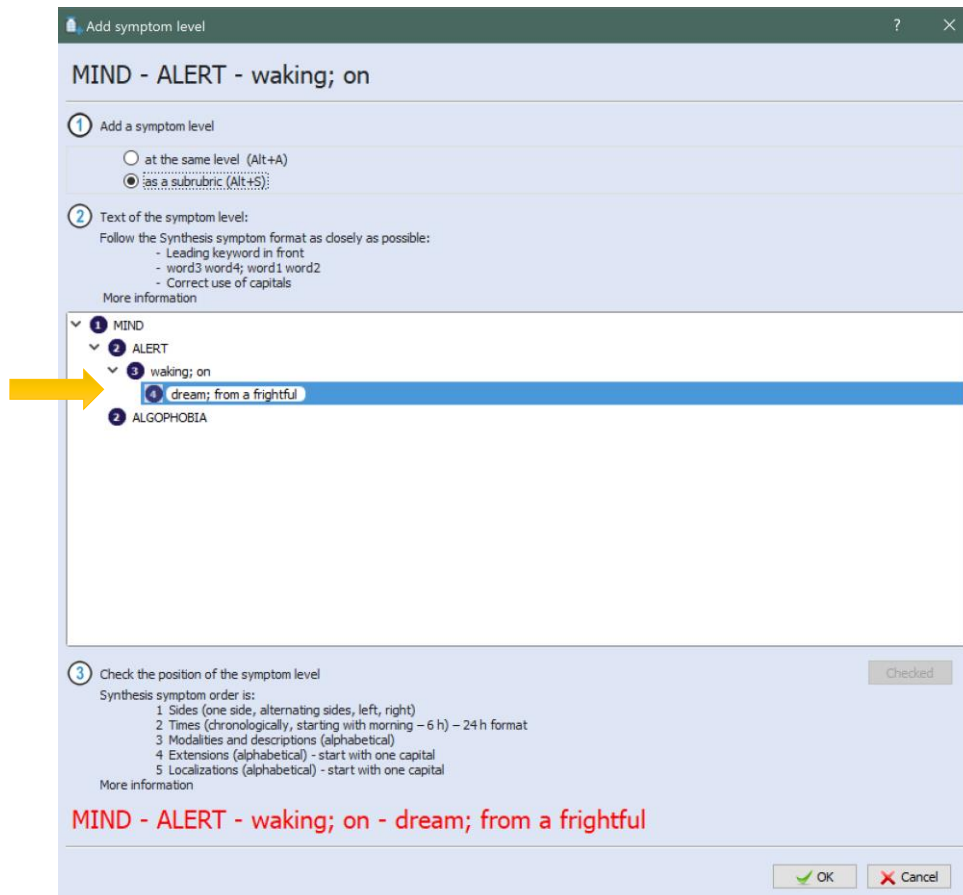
Add symptom level
?
MIND - ALERT - waking; on

1 Add a symptom level

at the same level (Alt+A)
as a subrubric (Alt+S)

2 Text of the symptom level:
Follow the Synthesis symptom format as closely as possible:
- Leading keyword in front
- word3 word4; word1 word2
- Correct use of capitals
More information

1 MIND
2 ALERT
3 waking; on
4 dream; from a frightful
2 ALGOPHOBIA

3 Check the position of the symptom level
Checked
Synthesis symptom order is:
1 Sides (one side, alternating sides, left, right)
2 Times (chronologically, starting with morning – 6 h) – 24 h format
3 Modalities and descriptions (alphabetical)
4 Extensions (alphabetical) - start with one capital
5 Localizations (alphabetical) - start with one capital
More information

MIND - ALERT - waking; on - dream; from a frightful

OK
Cancel